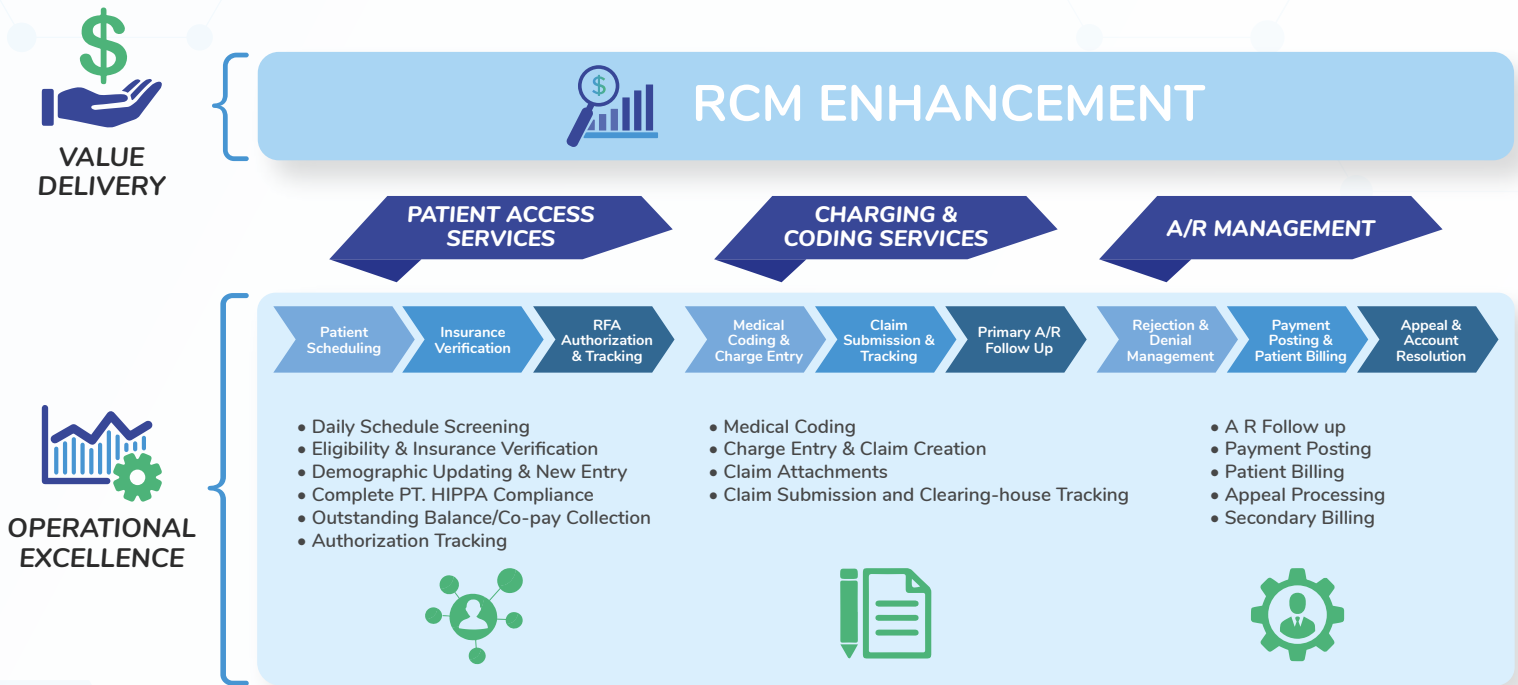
VALUE DELIVERY

RCM ENHANCEMENT

PATIENT ACCESS SERVICES

CHARGING & CODING SERVICES

A/R MANAGEMENT

Patient Scheduling

Insurance Verification

RFA Authorization & Tracking

Medical Coding & Charge Entry

Claim Submission & Tracking

Primary A/R Follow Up

Rejection & Denial Management

Payment Posting & Patient Billing

Appeal & Account Resolution

OPERATIONAL EXCELLENCE

• Daily Schedule Screening
• Eligibility & Insurance Verification
• Demographic Updating & New Entry
• Complete PT. HIPPA Compliance
• Outstanding Balance/Co-pay Collection
• Authorization Tracking

• Medical Coding
• Charge Entry & Claim Creation
• Claim Attachments
• Claim Submission and Clearing-house Tracking

• A R Follow up
• Payment Posting
• Patient Billing
• Appeal Processing
• Secondary Billing